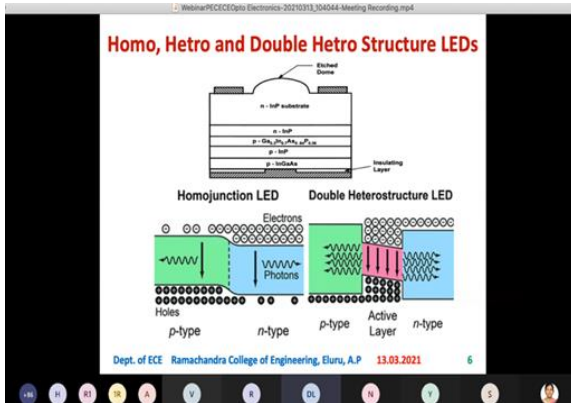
WebinarPECECEOpto Electronics-20210313_104044-Meeting Recording.mp4

Homo, Hetro and Double Hetro Structure LEDs

Etched Dome

n - InP substrate

n - InP

p - $Ga_{0.3}In_{0.7}As_{0.66}P_{0.34}$

p - InP

p - InGaAs

Insulating Layer

Homojunction LED

Double Heterostructure LED

Electrons

Photons

Holes

p-type

n-type

p-type

Active Layer

n-type

Dept. of ECE Ramachandra College of Engineering, Eluru, A.P 13.03.2021 6

+86 H RI 1R A V R DL N Y S